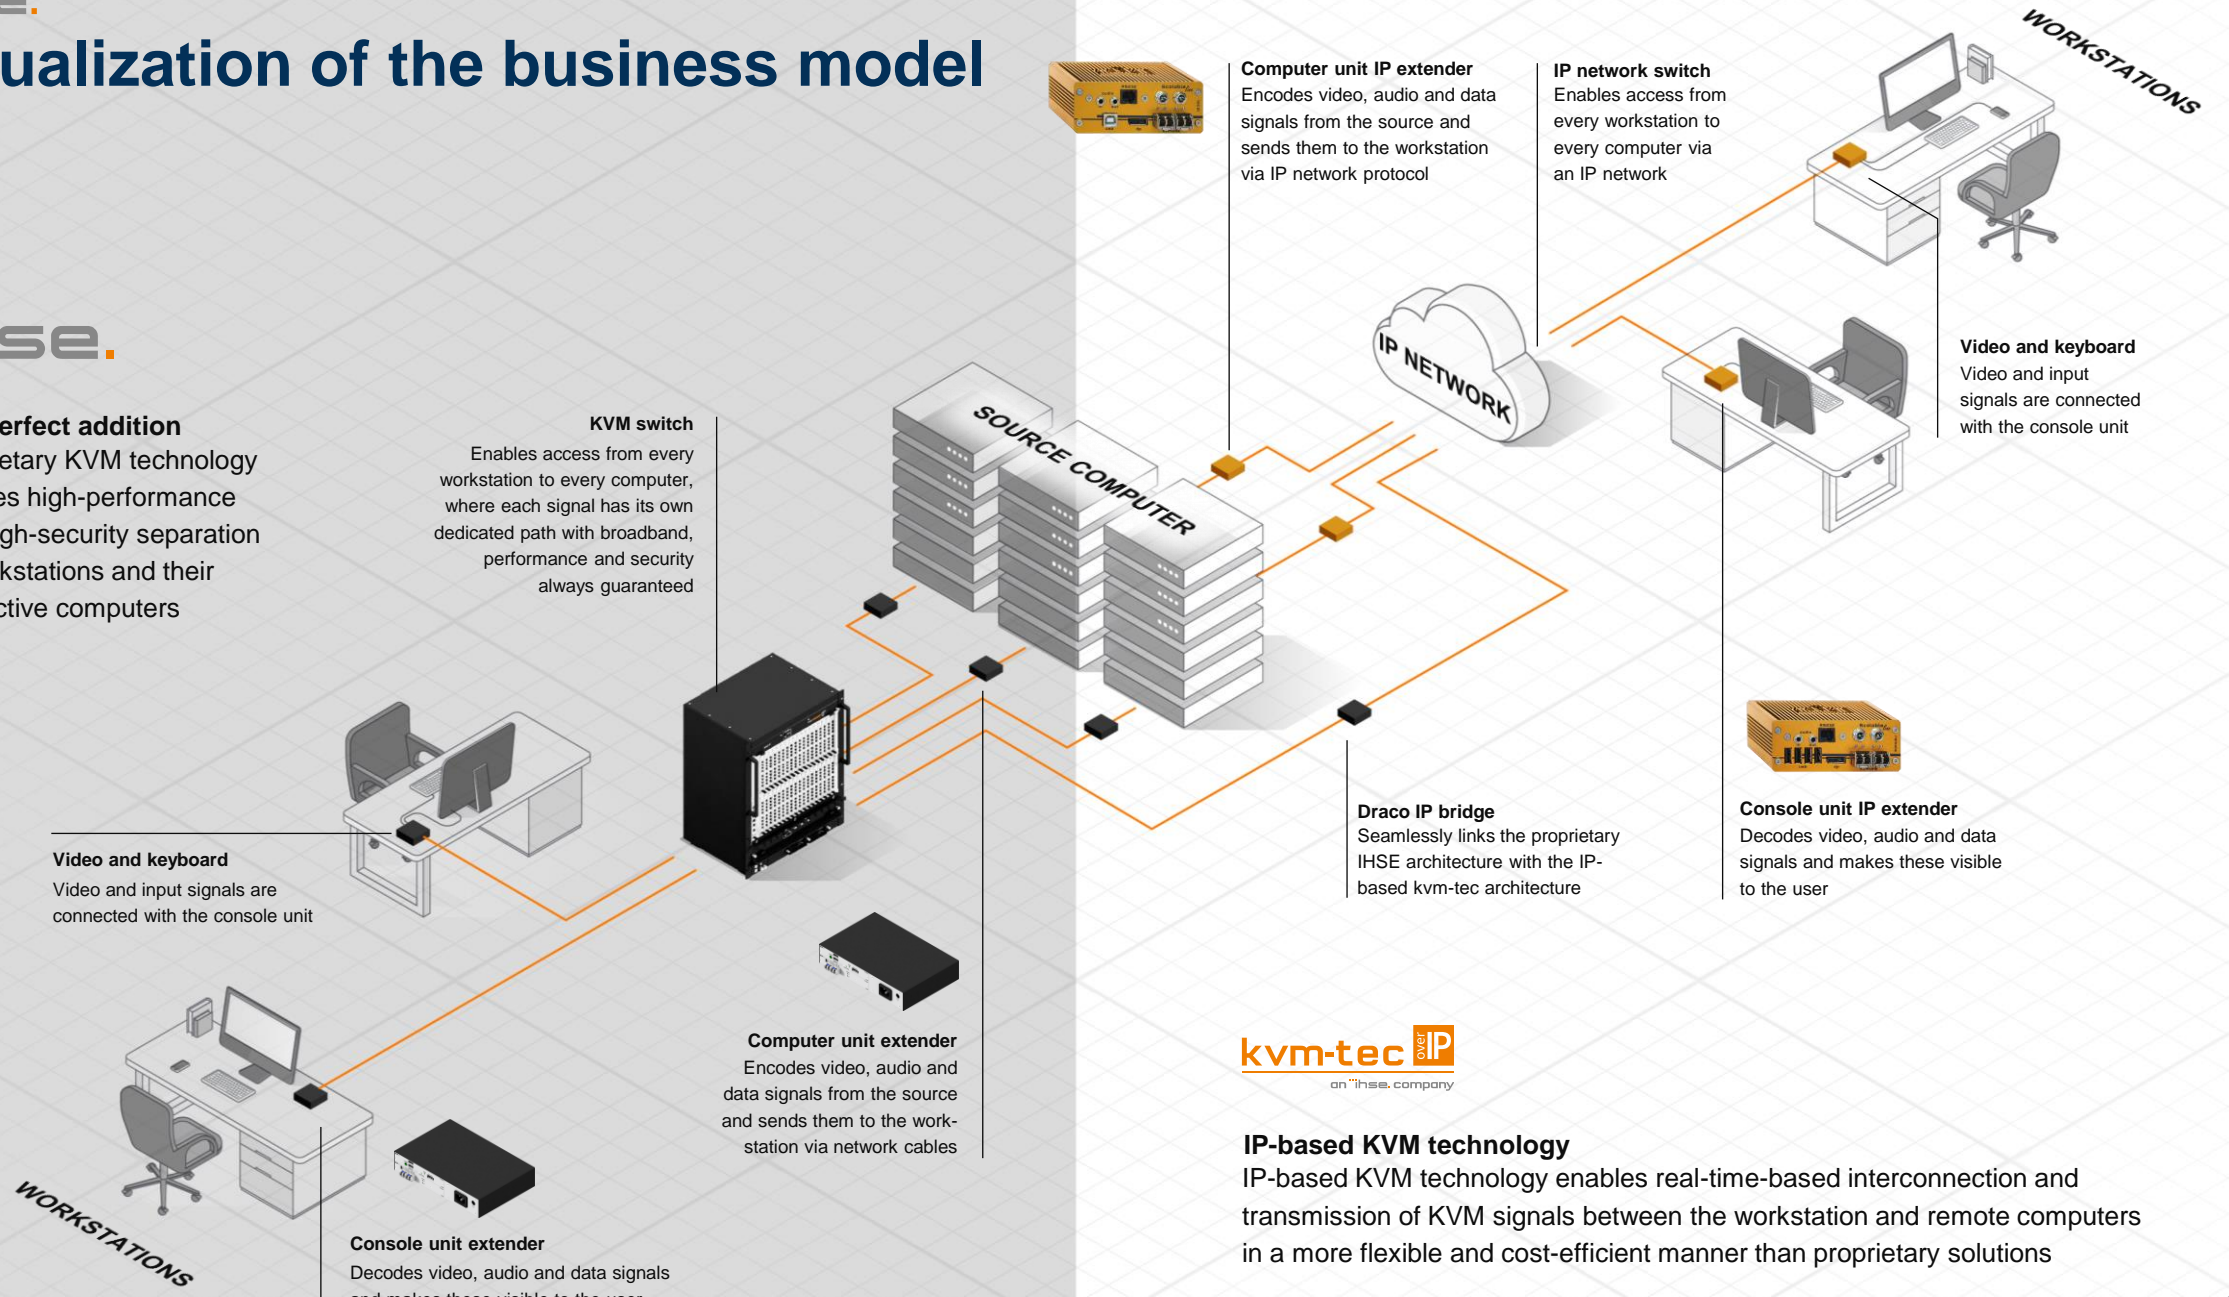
ualization of the business model

se.

erfect addition
etary KVM technology
es high-performance
gh-security separation
kstations and their
ctive computers

KVM switch
Enables access from every workstation to every computer, where each signal has its own dedicated path with broadband, performance and security always guaranteed

Computer unit IP extender
Encodes video, audio and data signals from the source and sends them to the workstation via IP network protocol

IP network switch
Enables access from every workstation to every computer via an IP network

WORKSTATIONS

IP NETWORK

SOURCE COMPUTER

Video and keyboard
Video and input signals are connected with the console unit

Video and keyboard
Video and input signals are connected with the console unit

Draco IP bridge
Seamlessly links the proprietary IHSE architecture with the IP-based kvm-tec architecture

Console unit IP extender
Decodes video, audio and data signals and makes these visible to the user

Computer unit extender
Encodes video, audio and data signals from the source and sends them to the workstation via network cables

kvm-tec over IP
an ihse. company

IP-based KVM technology
IP-based KVM technology enables real-time-based interconnection and transmission of KVM signals between the workstation and remote computers in a more flexible and cost-efficient manner than proprietary solutions

WORKSTATIONS

Console unit extender
Decodes video, audio and data signals
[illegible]